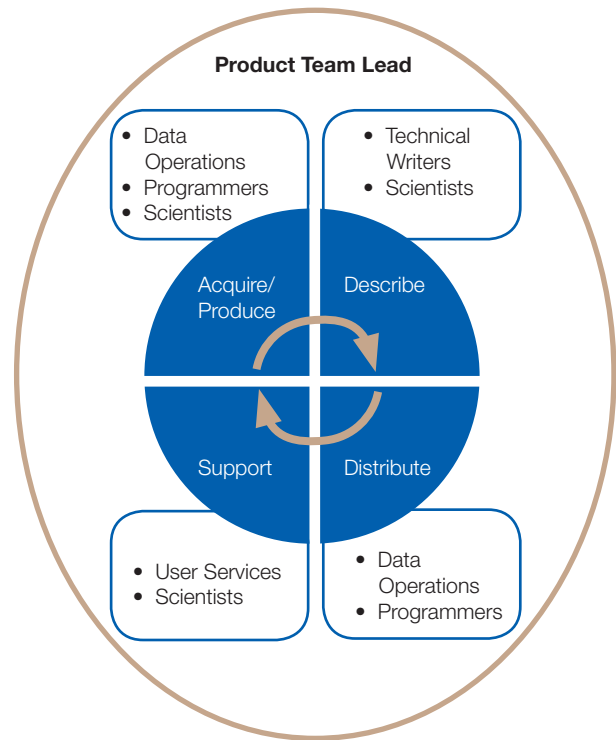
Product Team Lead

- Data Operations
- Programmers
- Scientists

- Technical Writers
- Scientists

Acquire/ Produce

Describe

Support

Distribute

- User Services
- Scientists

- Data Operations
- Programmers